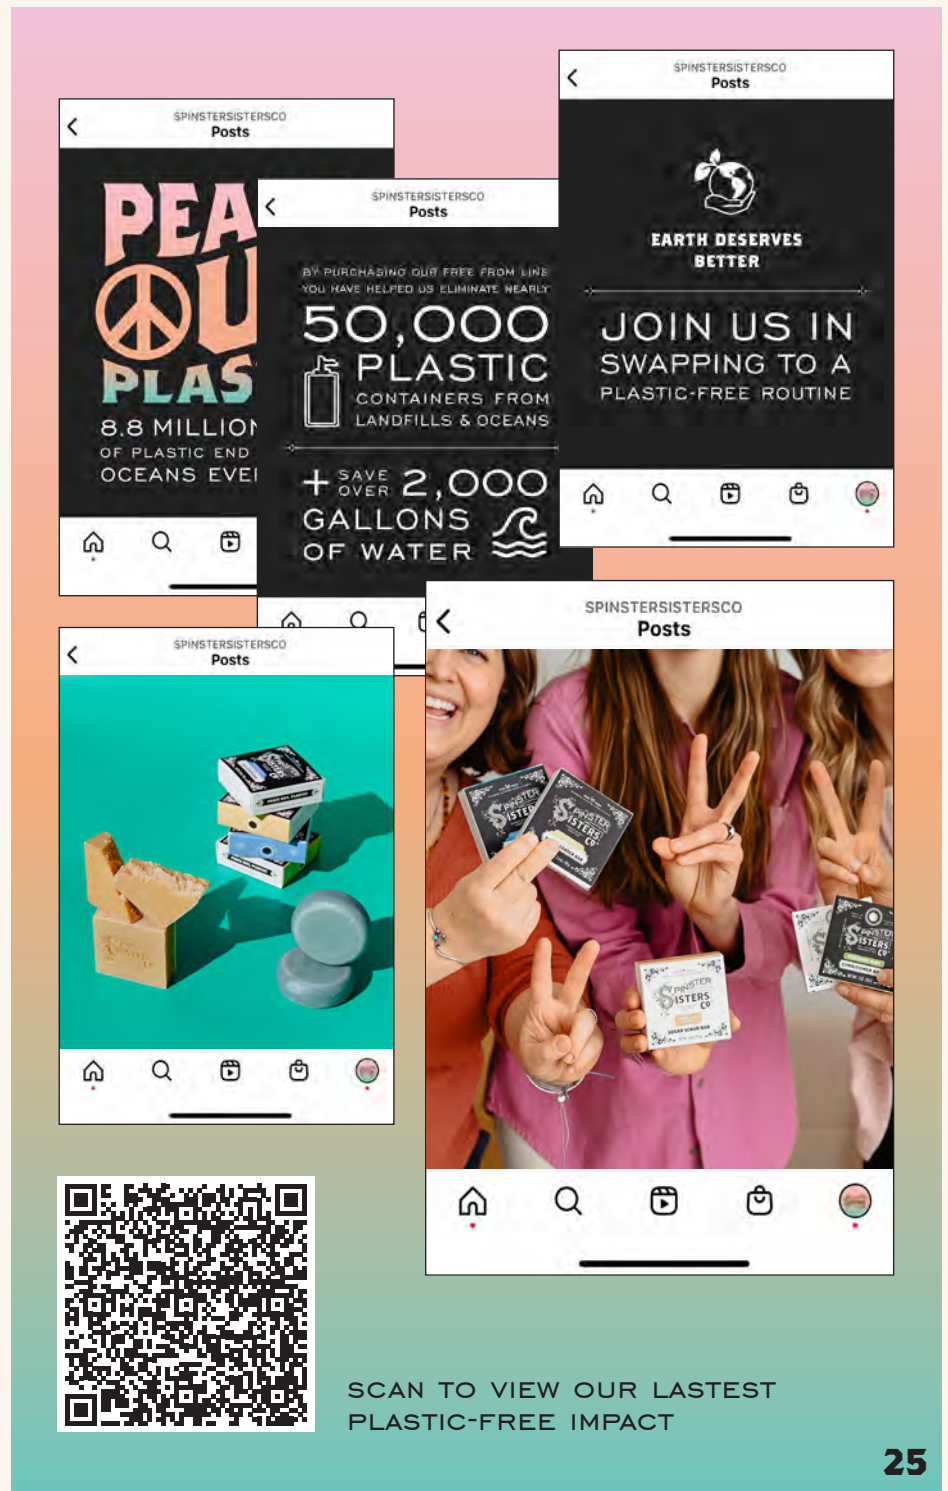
SPINSTERSISTERSCO
Posts

PEA
U
PLAS
8.8 MILLIO
OF PLASTIC END
OCEANS EVE

SPINSTERSISTERSCO
Posts

BY PURCHASING OUR FREE FROM LINE YOU HAVE HELPED US ELIMINATE NEARLY
50,000
PLASTIC
CONTAINERS FROM LANDFILLS & OCEANS
+ SAVE OVER 2,000
GALLONS
OF WATER

SPINSTERSISTERSCO
Posts

EARTH DESERVES BETTER
JOIN US IN
SWAPPING TO A
PLASTIC-FREE ROUTINE

SPINSTERSISTERSCO
Posts

SPINSTERSISTERSCO
Posts

SCAN TO VIEW OUR LASTEST PLASTIC-FREE IMPACT

25